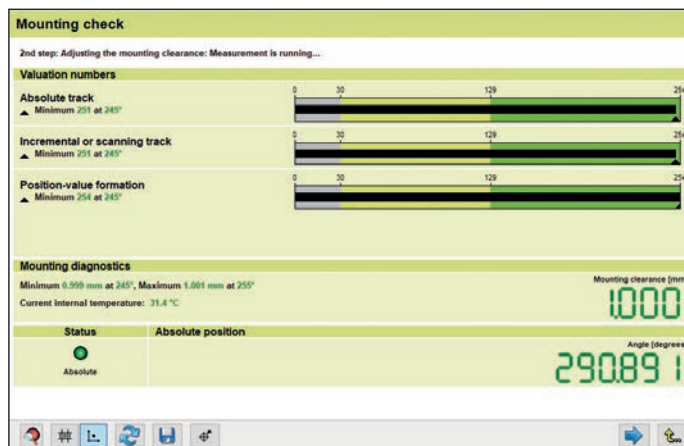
Mounting check

2nd step: Adjusting the mounting clearance: Measurement is running...

Valuation numbers

Absolute track
Minimum 251 at 245°

0 30 129 25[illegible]

Incremental or scanning track
Minimum 251 at 245°

0 30 129 25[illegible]

Position-value formation
Minimum 254 at 245°

0 30 129 25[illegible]

Mounting diagnostics

Minimum 0.999 mm at 245°, Maximum 1.001 mm at 255°

Current internal temperature: 31.4 °C

Mounting clearance [mm

1.000

| Status | Absolute position |
|---|---|
| Absolute | |

Angle [degrees

290.891